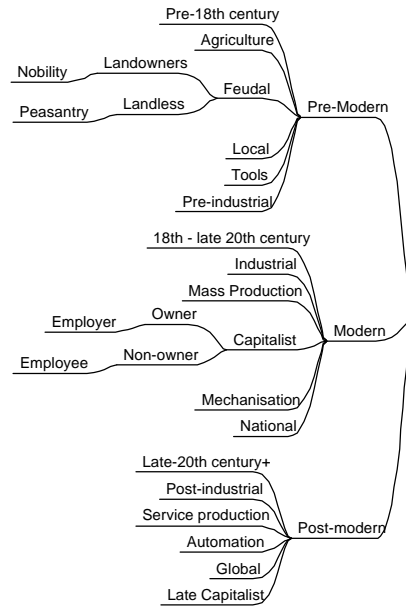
Pre-18th century
Agriculture
Nobility
Landowners
Feudal
Peasantry
Landless
Pre-Modern
Local
Tools
Pre-industrial

18th - late 20th century
Industrial
Mass Production
Employer
Owner
Capitalist
Modern
Employee
Non-owner
Mechanisation
National

Late-20th century+
Post-industrial
Service production
Automation
Post-modern
Global
Late Capitalist